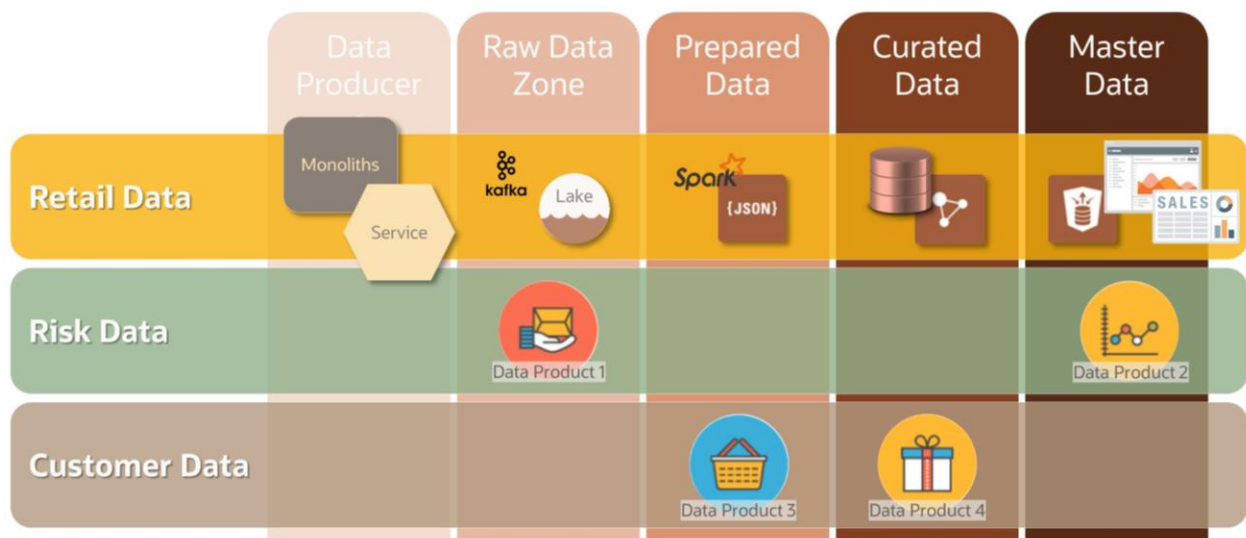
Data Producer

Raw Data Zone

Prepared Data

Curated Data

Master Data

Retail Data

Monoliths

Service

kafka

Lake

Spark

{JSON}

SALES

Risk Data

Data Product 1

Data Product 2

Customer Data

Data Product 3

Data Product 4